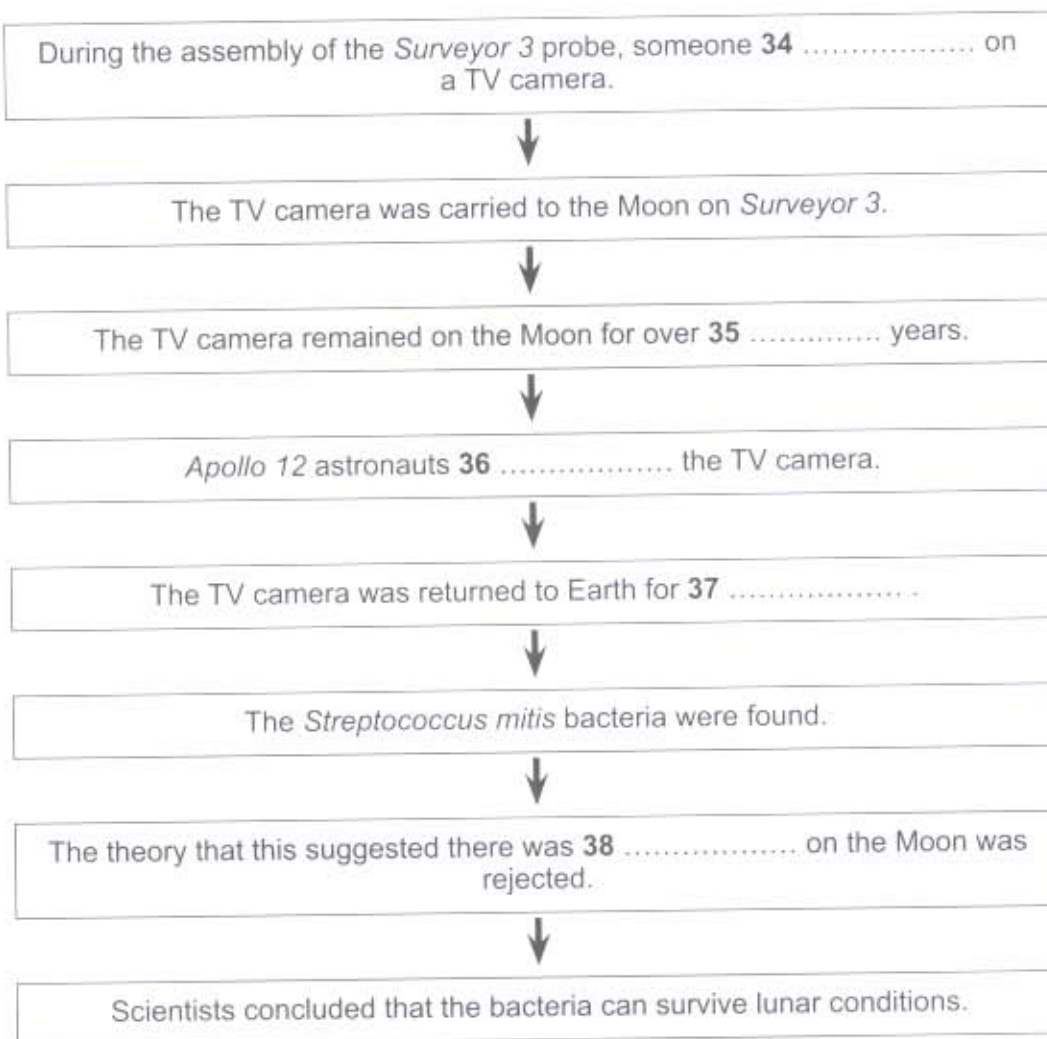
During the assembly of the Surveyor 3 probe, someone 34 .................. on a TV camera.

The TV camera was carried to the Moon on Surveyor 3.

The TV camera remained on the Moon for over 35 ............. years.

Apollo 12 astronauts 36 .................. the TV camera.

The TV camera was returned to Earth for 37 .................. .

The Streptococcus mitis bacteria were found.

The theory that this suggested there was 38 .................. on the Moon was rejected.

Scientists concluded that the bacteria can survive lunar conditions.